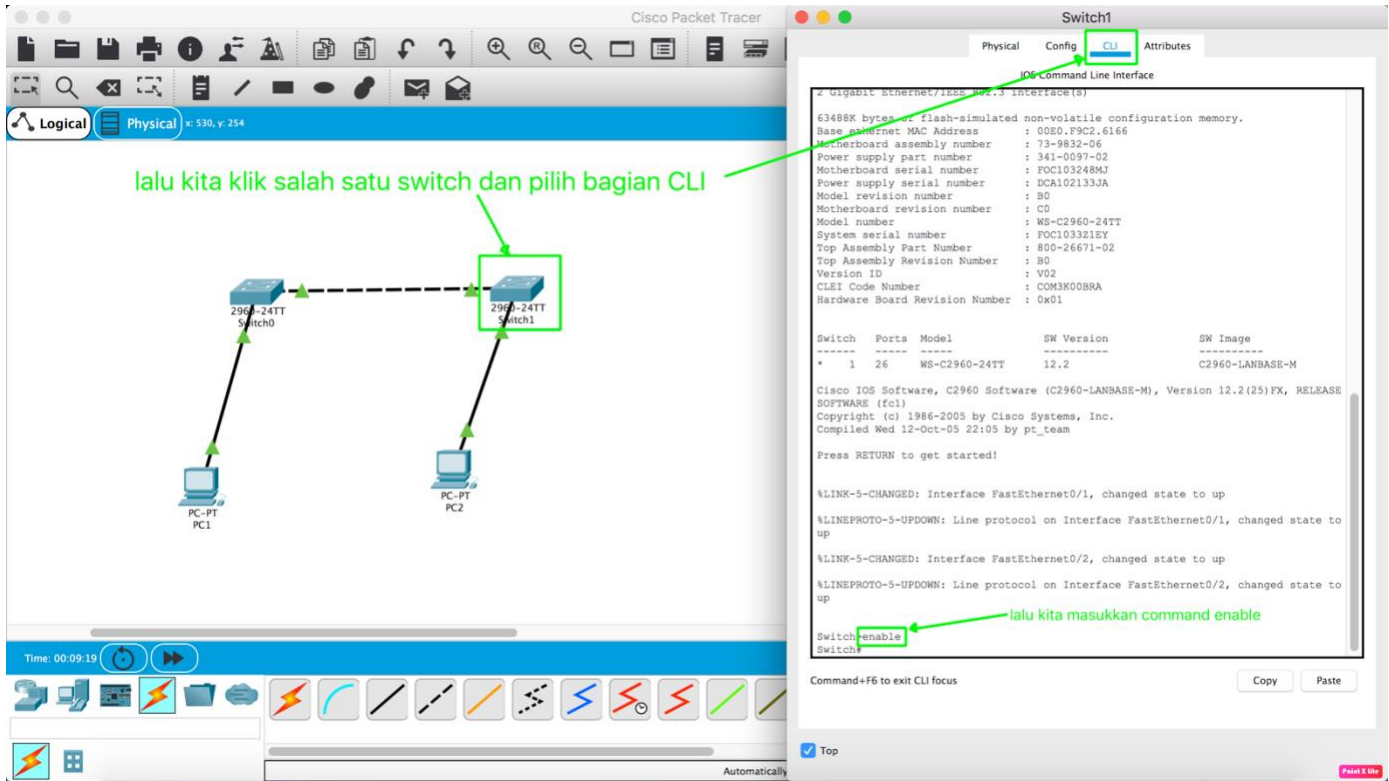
Cisco Packet Tracer

Logical
Physical
x: 530, y: 254

lalu kita klik salah satu switch dan pilih bagian CLI

2960-24TT
Switch0

2960-24TT
Switch1

PC-PT
PC1

PC-PT
PC2

Time: 00:09:19

Automatically

Switch1

Physical
Config
CLI
Attributes

IOS Command Line Interface

2 Gigabit Ethernet/IEEE 802.3 interface(s)

63488K bytes of flash-simulated non-volatile configuration memory.
Base ethernet MAC Address : 00E0.F9C2.6166
Motherboard assembly number : 73-9832-06
Power supply part number : 341-0097-02
Motherboard serial number : FOC103248MJ
Power supply serial number : DCA102133JA
Model revision number : B0
Motherboard revision number : C0
Model number : WS-C2960-24TT
System serial number : FOC1033Z1EY
Top Assembly Part Number : 800-26671-02
Top Assembly Revision Number : B0
Version ID : V02
CLEI Code Number : COM3K00BRA
Hardware Board Revision Number : 0x01

| Switch | Ports | Model | SW Version | SW Image |
|---|---|---|---|---|
| ------ | ----- | ----- | ---------- | ---------- |
| * 1 | 26 | WS-C2960-24TT | 12.2 | C2960-LANBASE-M |

Cisco IOS Software, C2960 Software (C2960-LANBASE-M), Version 12.2(25)FX, RELEASE SOFTWARE (fc1)
Copyright (c) 1986-2005 by Cisco Systems, Inc.
Compiled Wed 12-Oct-05 22:05 by pt_team

Press RETURN to get started!

%LINK-5-CHANGED: Interface FastEthernet0/1, changed state to up

%LINEPROTO-5-UPDOWN: Line protocol on Interface FastEthernet0/1, changed state to up

%LINK-5-CHANGED: Interface FastEthernet0/2, changed state to up

%LINEPROTO-5-UPDOWN: Line protocol on Interface FastEthernet0/2, changed state to up

lalu kita masukkan command enable

Switch>enable
Switch#

Command+F6 to exit CLI focus

Copy
Paste

Top

Paint X Lite